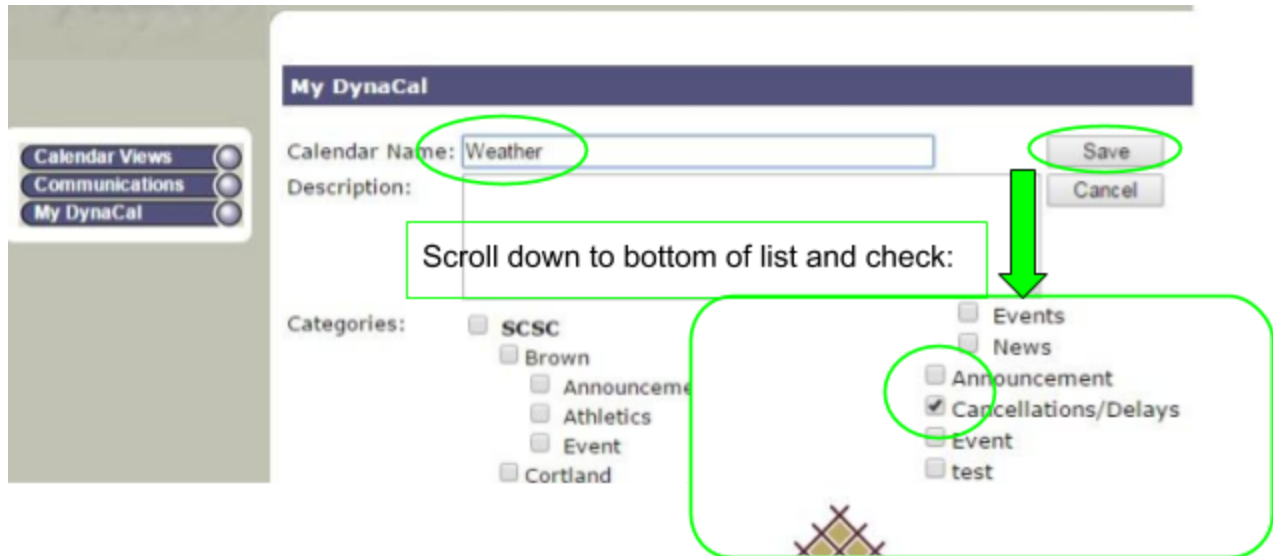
Calendar Views
Communications
My DynaCal

My DynaCal

Calendar Name: Weather
Description:

Save
Cancel

Scroll down to bottom of list and check:

Categories:
SCSC
Brown
Announceme
Athletics
Event
Cortland

Events
News
Announcement
Cancellations/Delays
Event
test